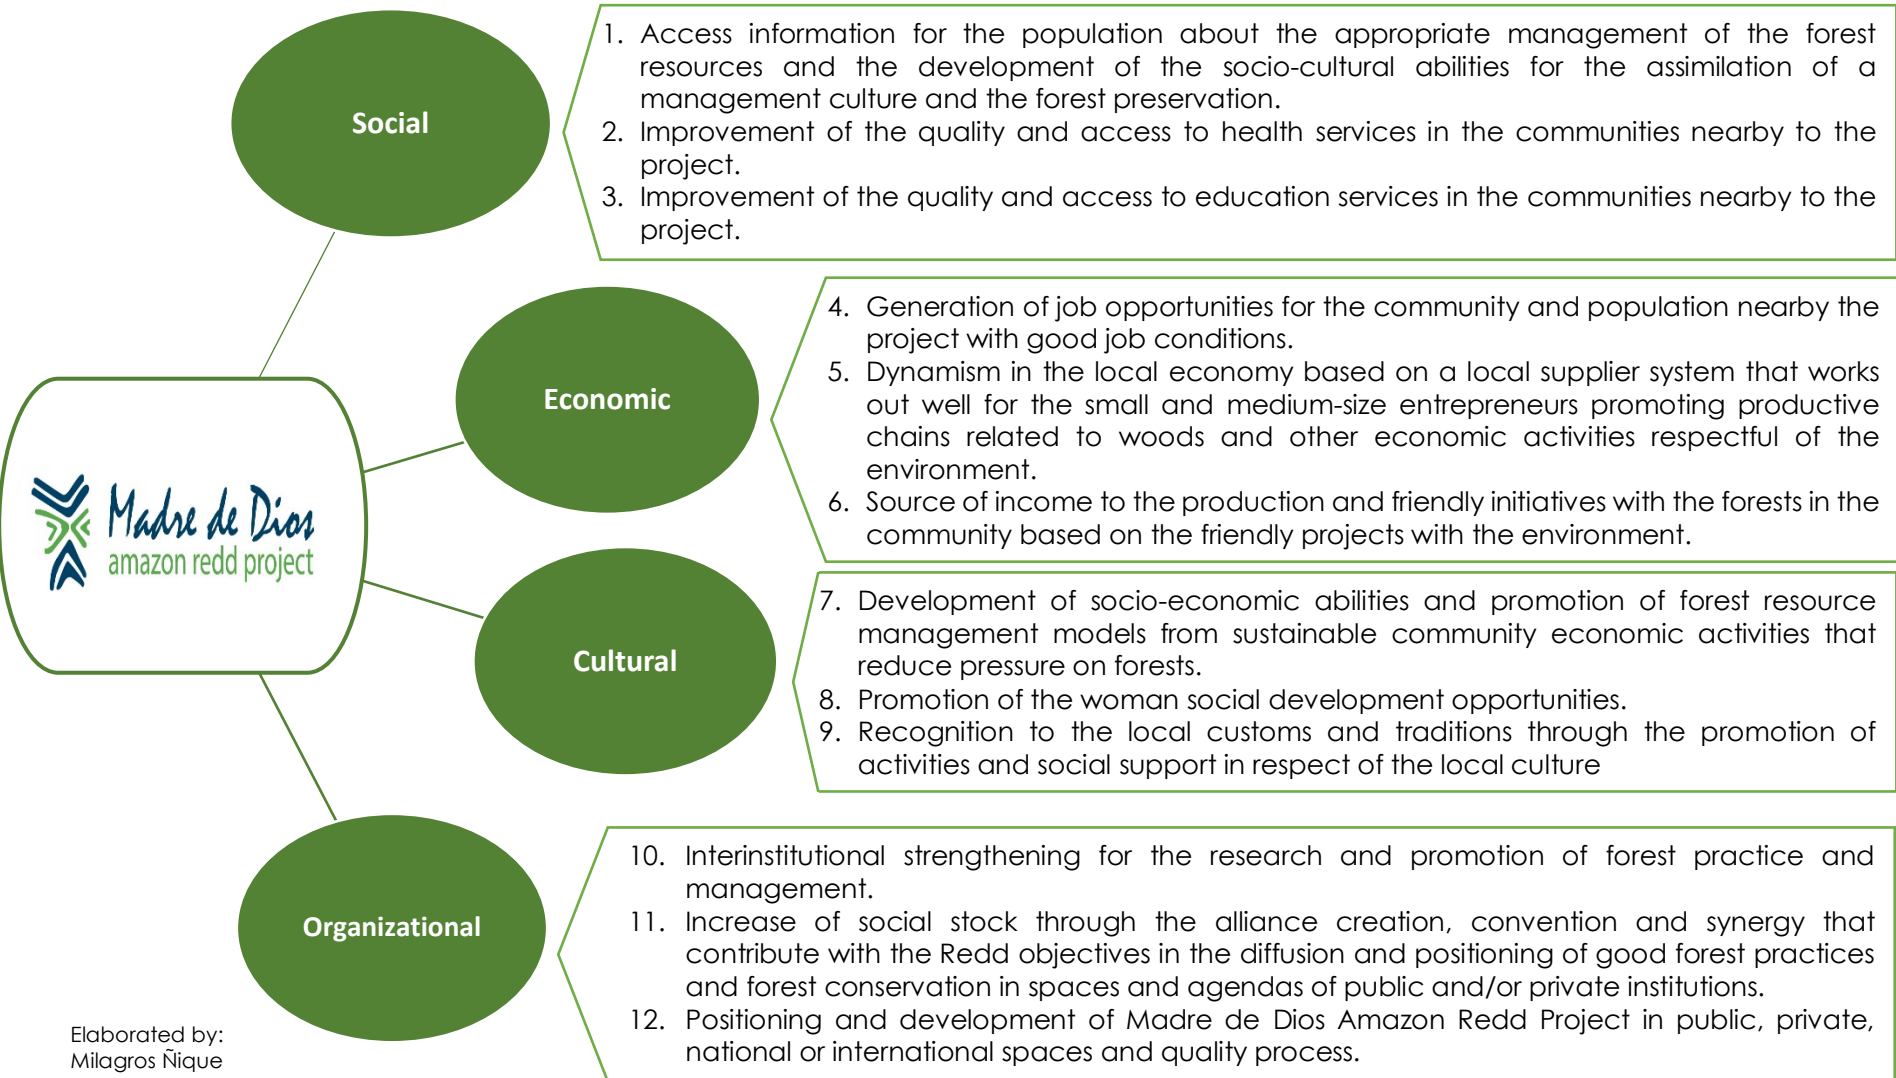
Madre de Dios
amazon redd project

Social

1. Access information for the population about the appropriate management of the forest resources and the development of the socio-cultural abilities for the assimilation of a management culture and the forest preservation.
2. Improvement of the quality and access to health services in the communities nearby to the project.
3. Improvement of the quality and access to education services in the communities nearby to the project.

Economic

4. Generation of job opportunities for the community and population nearby the project with good job conditions.
5. Dynamism in the local economy based on a local supplier system that works out well for the small and medium-size entrepreneurs promoting productive chains related to woods and other economic activities respectful of the environment.
6. Source of income to the production and friendly initiatives with the forests in the community based on the friendly projects with the environment.

Cultural

7. Development of socio-economic abilities and promotion of forest resource management models from sustainable community economic activities that reduce pressure on forests.
8. Promotion of the woman social development opportunities.
9. Recognition to the local customs and traditions through the promotion of activities and social support in respect of the local culture

Organizational

10. Interinstitutional strengthening for the research and promotion of forest practice and management.
11. Increase of social stock through the alliance creation, convention and synergy that contribute with the Redd objectives in the diffusion and positioning of good forest practices and forest conservation in spaces and agendas of public and/or private institutions.
12. Positioning and development of Madre de Dios Amazon Redd Project in public, private, national or international spaces and quality process.

Elaborated by:
Milagros Ñique